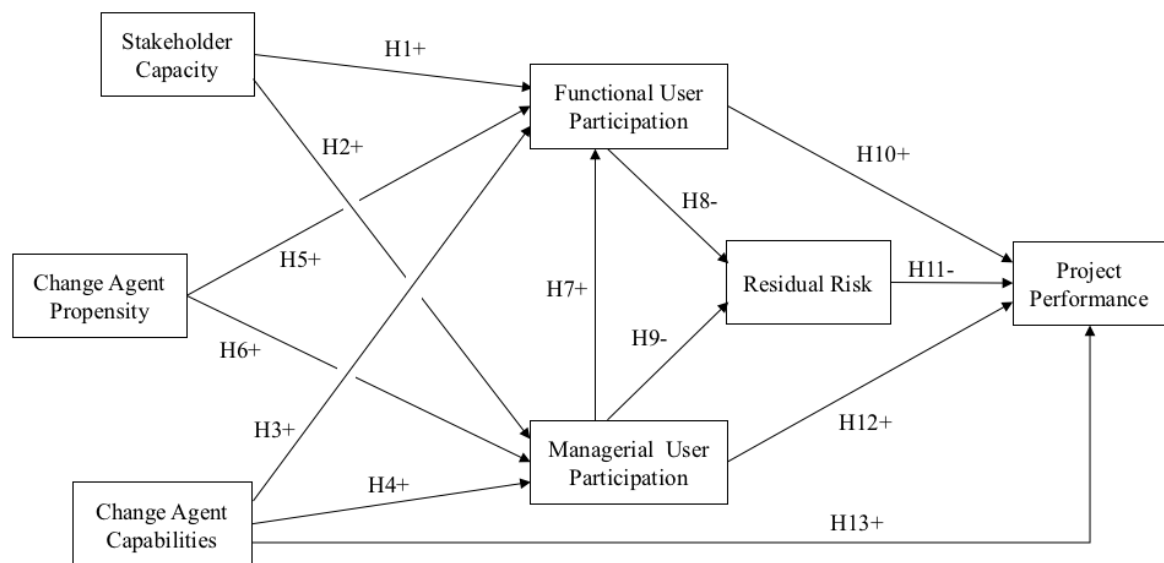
Stakeholder Capacity

H1+

Functional User Participation

H2+

H10+

H8-

Change Agent Propensity

H5+

Residual Risk

H11-

Project Performance

H7+

H9-

H6+

H3+

Managerial User Participation

H12+

H4+

Change Agent Capabilities

H13+